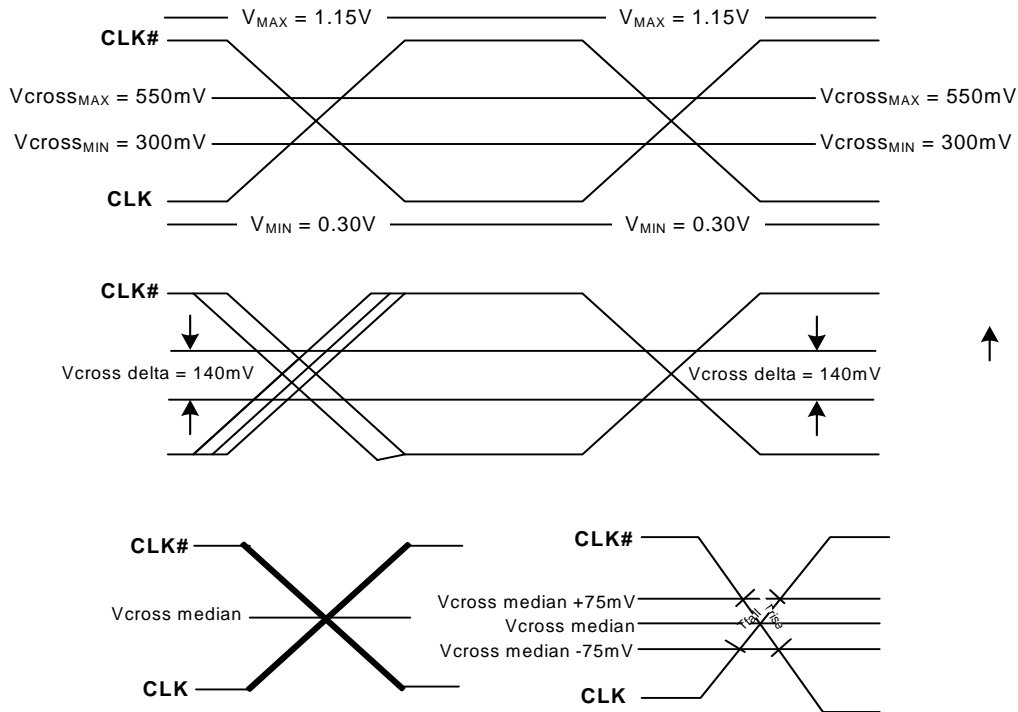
$V_{MAX}$ = 1.15V $V_{MAX}$ = 1.15V

CLK#

Vcross$_{MAX}$ = 550mV Vcross$_{MAX}$ = 550mV

Vcross$_{MIN}$ = 300mV Vcross$_{MIN}$ = 300mV

CLK

$V_{MIN}$ = 0.30V $V_{MIN}$ = 0.30V

CLK#

Vcross delta = 140mV Vcross delta = 140mV

CLK#

Vcross median

CLK

CLK#

Vcross median +75mV

Vcross median

Vcross median -75mV

Tfall Trise

CLK